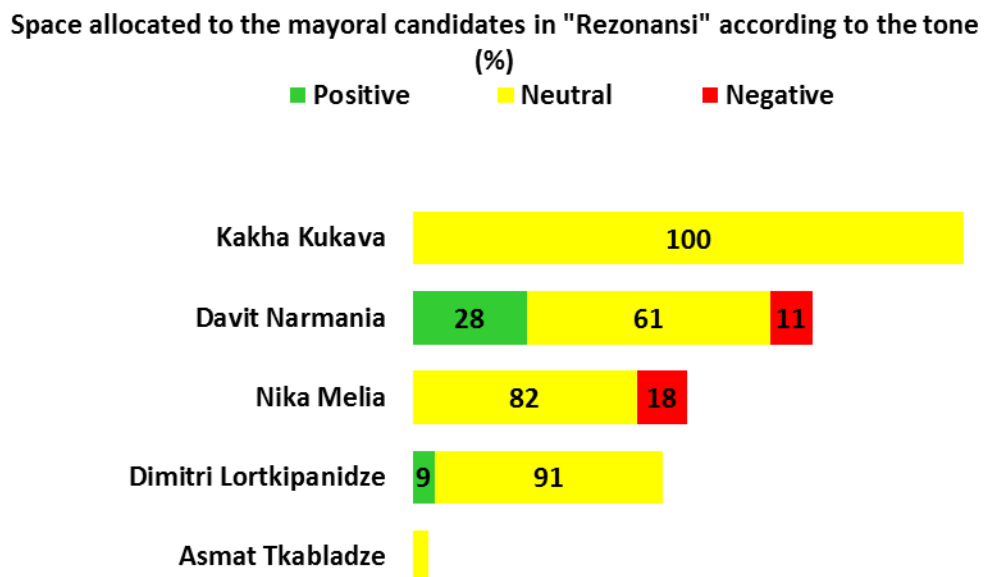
Space allocated to the mayoral candidates in "Rezonansi" according to the tone (%)

Positive Neutral Negative

Kakha Kukava 100

Davit Narmania 28 61 11

Nika Melia 82 18

Dimitri Lortkipanidze 9 91

Asmat Tkabladze